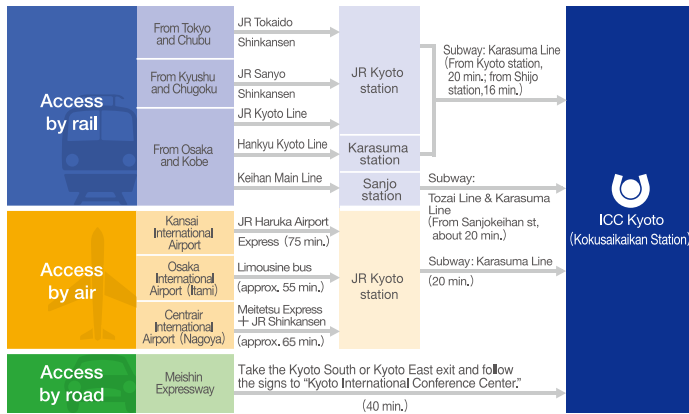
Access by rail

From Tokyo and Chubu

JR Tokaido Shinkansen

From Kyushu and Chugoku

JR Sanyo Shinkansen

From Osaka and Kobe

JR Kyoto Line

Hankyu Kyoto Line

Keihan Main Line

JR Kyoto station

Karasuma station

Sanjo station

Subway: Karasuma Line (From Kyoto station, 20 min.; from Shijo station,16 min.)

Subway: Tozai Line & Karasuma Line (From Sanjokeihan st, about 20 min.)

Access by air

Kansai International Airport

JR Haruka Airport Express (75 min.)

Osaka International Airport (Itami)

Limousine bus (approx. 55 min.)

Centrair International Airport (Nagoya)

Meitetsu Express ＋ JR Shinkansen (approx. 65 min.)

JR Kyoto station

Subway: Karasuma Line (20 min.)

ICC Kyoto (Kokusaikaikan Station)

Access by road

Meishin Expressway

Take the Kyoto South or Kyoto East exit and follow the signs to "Kyoto International Conference Center." (40 min.)